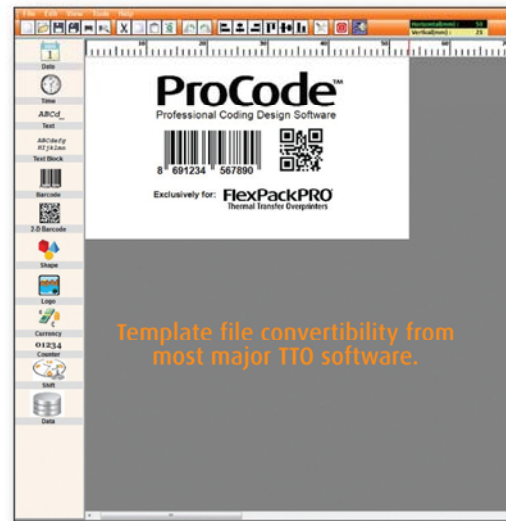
File Edit View Tools Help

Horizontal(mm): 58
Vertical(mm): 25

Date
Time
ABCd
Text
ABCdefg
HIjklmn
Text Block
Barcode
2-D Barcode
Shape
Logo
Currency
01234
Counter
Shift
Data

ProCode™
Professional Coding Design Software

8 691234 567890

Exclusively for: FlexPackPRO
Thermal Transfer Overprinters

Template file convertibility from most major TTO software.